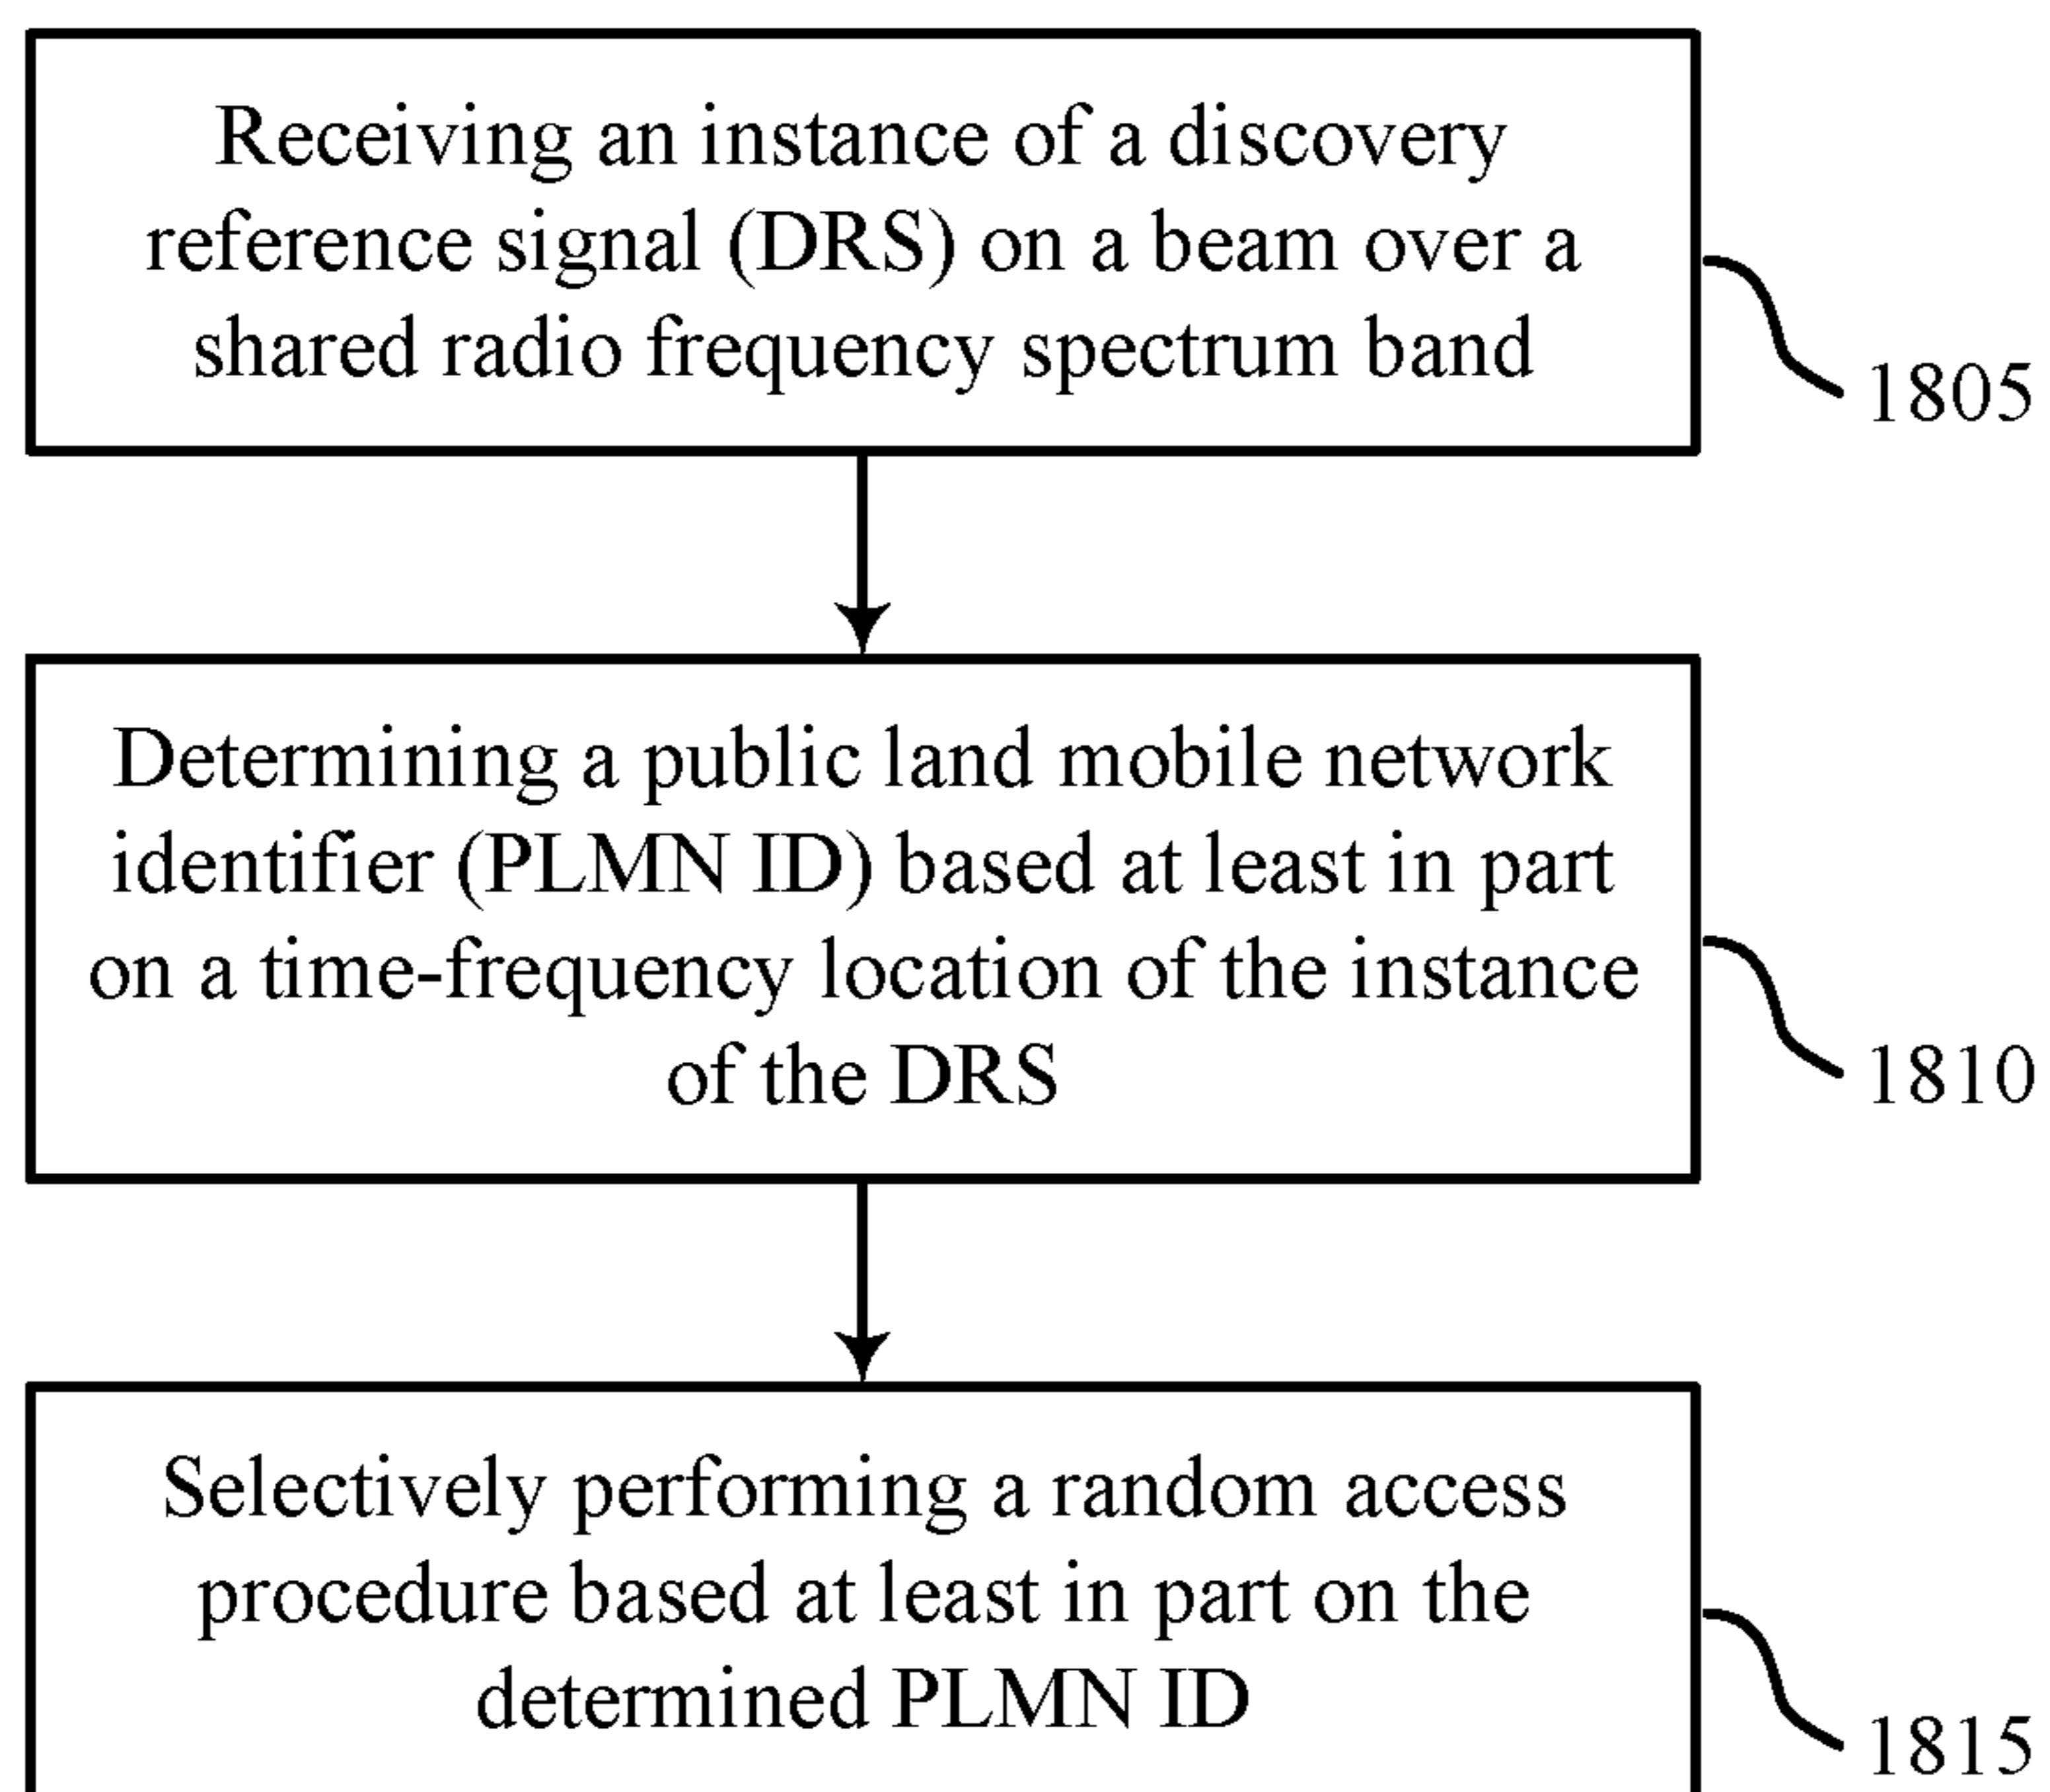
Receiving an instance of a discovery reference signal (DRS) on a beam over a shared radio frequency spectrum band

1805

Determining a public land mobile network identifier (PLMN ID) based at least in part on a time-frequency location of the instance of the DRS

1810

Selectively performing a random access procedure based at least in part on the determined PLMN ID

1815